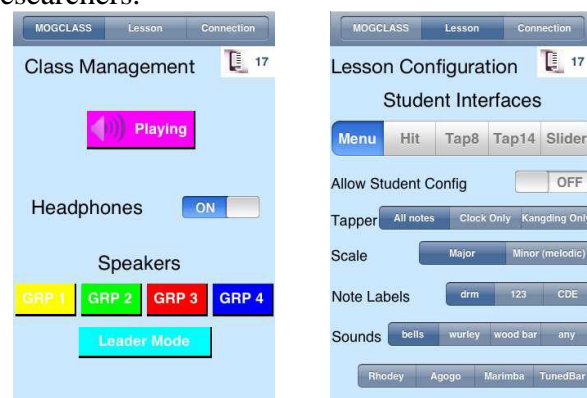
researchers.

MOGCLASS Lesson Connection

Class Management 17

Playing

Headphones ON

Speakers

GRP 1 GRP 2 GRP 3 GRP 4

Leader Mode

MOGCLASS Lesson Connection

Lesson Configuration 17

Student Interfaces

Menu Hit Tap8 Tap14 Slider

Allow Student Config OFF

Tapper All notes Clock Only Kangding Only

Scale Major Minor (melodic)

Note Labels drm 123 CDE

Sounds bells wurley wood bar any

Rhodey Agogo Marimba TunedBar